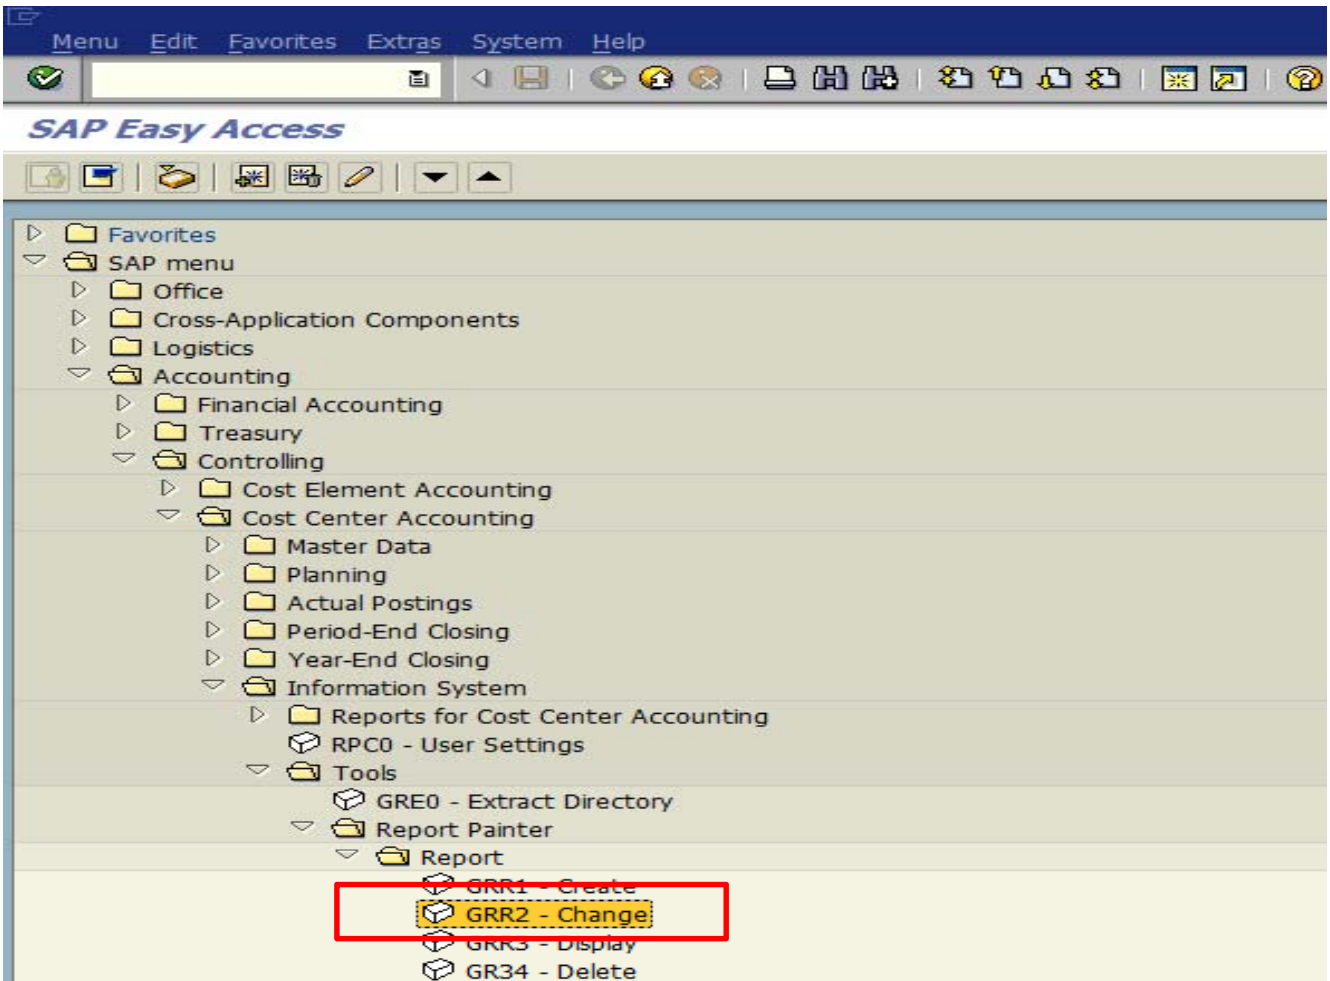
Menu Edit Favorites Extras System Help

SAP Easy Access

Favorites
SAP menu
Office
Cross-Application Components
Logistics
Accounting
Financial Accounting
Treasury
Controlling
Cost Element Accounting
Cost Center Accounting
Master Data
Planning
Actual Postings
Period-End Closing
Year-End Closing
Information System
Reports for Cost Center Accounting
RPC0 - User Settings
Tools
GRE0 - Extract Directory
Report Painter
Report
GRR1 - Create
GRR2 - Change
GRR3 - Display
GR34 - Delete